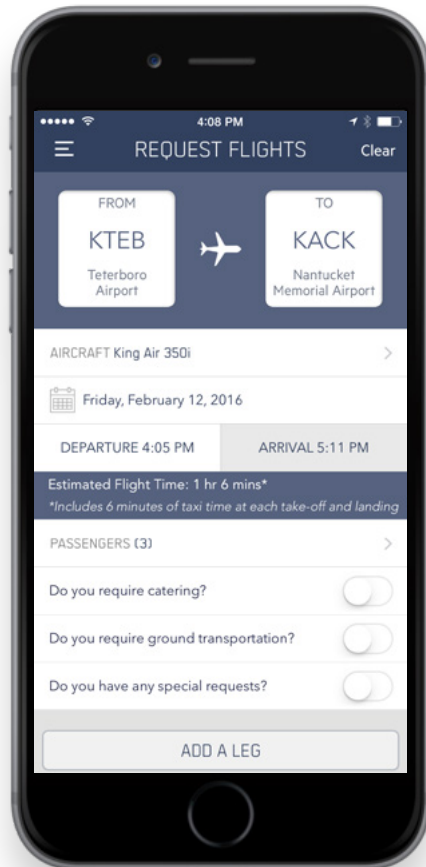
4:08 PM

REQUEST FLIGHTS

Clear

FROM

KTEB

Teterboro Airport

TO

KACK

Nantucket Memorial Airport

AIRCRAFT King Air 350i

Friday, February 12, 2016

DEPARTURE 4:05 PM

ARRIVAL 5:11 PM

Estimated Flight Time: 1 hr 6 mins*

*Includes 6 minutes of taxi time at each take-off and landing

PASSENGERS (3)

Do you require catering?

Do you require ground transportation?

Do you have any special requests?

ADD A LEG